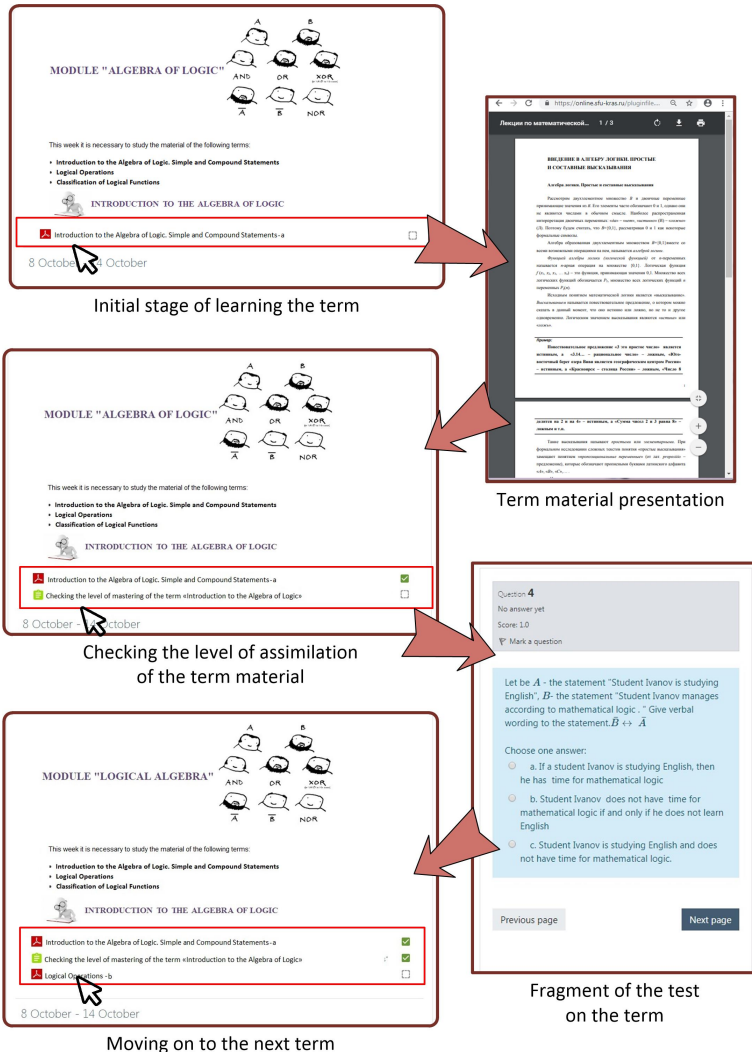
A B

MODULE "ALGEBRA OF LOGIC"

AND OR XOR

$\bar{A}$ $\bar{B}$ NOR

This week it is necessary to study the material of the following terms:

Introduction to the Algebra of Logic. Simple and Compound Statements
Logical Operations
Classification of Logical Functions

INTRODUCTION TO THE ALGEBRA OF LOGIC

Introduction to the Algebra of Logic. Simple and Compound Statements - a

8 October - 14 October

Initial stage of learning the term

https://online.sfu-kras.ru/pluginfile...

Лекции по математической... 1 / 3

ВВЕДЕНИЕ В АЛГЕБРУ ЛОГИКИ. ПРОСТЫЕ И СОСТАВНЫЕ ВЫСКАЗЫВАНИЯ

Алгебра логики. Простые и составные высказывания

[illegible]

Пример:

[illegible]

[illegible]

Term material presentation

A B

MODULE "ALGEBRA OF LOGIC"

AND OR XOR

$\bar{A}$ $\bar{B}$ NOR

This week it is necessary to study the material of the following terms:

Introduction to the Algebra of Logic. Simple and Compound Statements
Logical Operations
Classification of Logical Functions

INTRODUCTION TO THE ALGEBRA OF LOGIC

Introduction to the Algebra of Logic. Simple and Compound Statements - a
Checking the level of mastering of the term «Introduction to the Algebra of Logic»

8 October - 14 October

Checking the level of assimilation of the term material

Question 4
No answer yet
Score: 1.0
Mark a question

Let be $A$ - the statement "Student Ivanov is studying English", $B$- the statement "Student Ivanov manages according to mathematical logic . " Give verbal wording to the statement.$\bar{B} \leftrightarrow \bar{A}$

Choose one answer:
a. If a student Ivanov is studying English, then he has time for mathematical logic
b. Student Ivanov does not have time for mathematical logic if and only if he does not learn English
c. Student Ivanov is studying English and does not have time for mathematical logic.

Previous page
Next page

Fragment of the test on the term

A B

MODULE "LOGICAL ALGEBRA"

AND OR XOR

$\bar{A}$ $\bar{B}$ NOR

This week it is necessary to study the material of the following terms:

Introduction to the Algebra of Logic. Simple and Compound Statements
Logical Operations
Classification of Logical Functions

INTRODUCTION TO THE ALGEBRA OF LOGIC

Introduction to the Algebra of Logic. Simple and Compound Statements - a
Checking the level of mastering of the term «Introduction to the Algebra of Logic»
Logical Operations - b

8 October - 14 October

Moving on to the next term